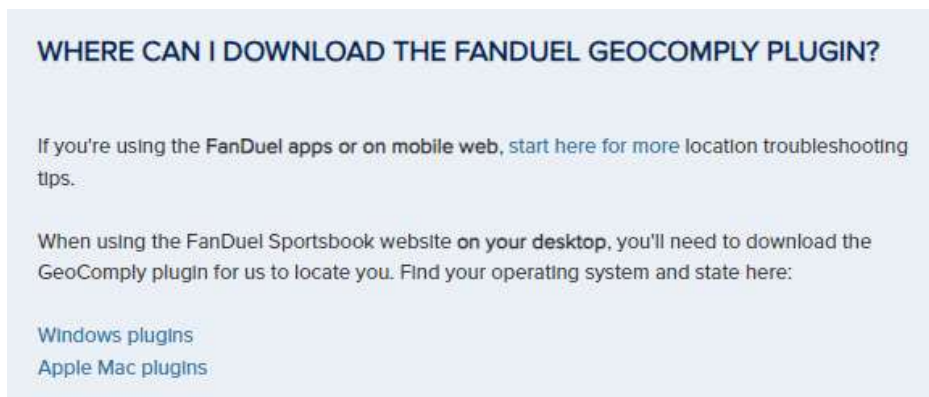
WHERE CAN I DOWNLOAD THE FANDUEL GEOCOMPLY PLUGIN?

If you're using the FanDuel apps or on mobile web, start here for more location troubleshooting tips.

When using the FanDuel Sportsbook website on your desktop, you'll need to download the GeoComply plugin for us to locate you. Find your operating system and state here:

Windows plugins
Apple Mac plugins